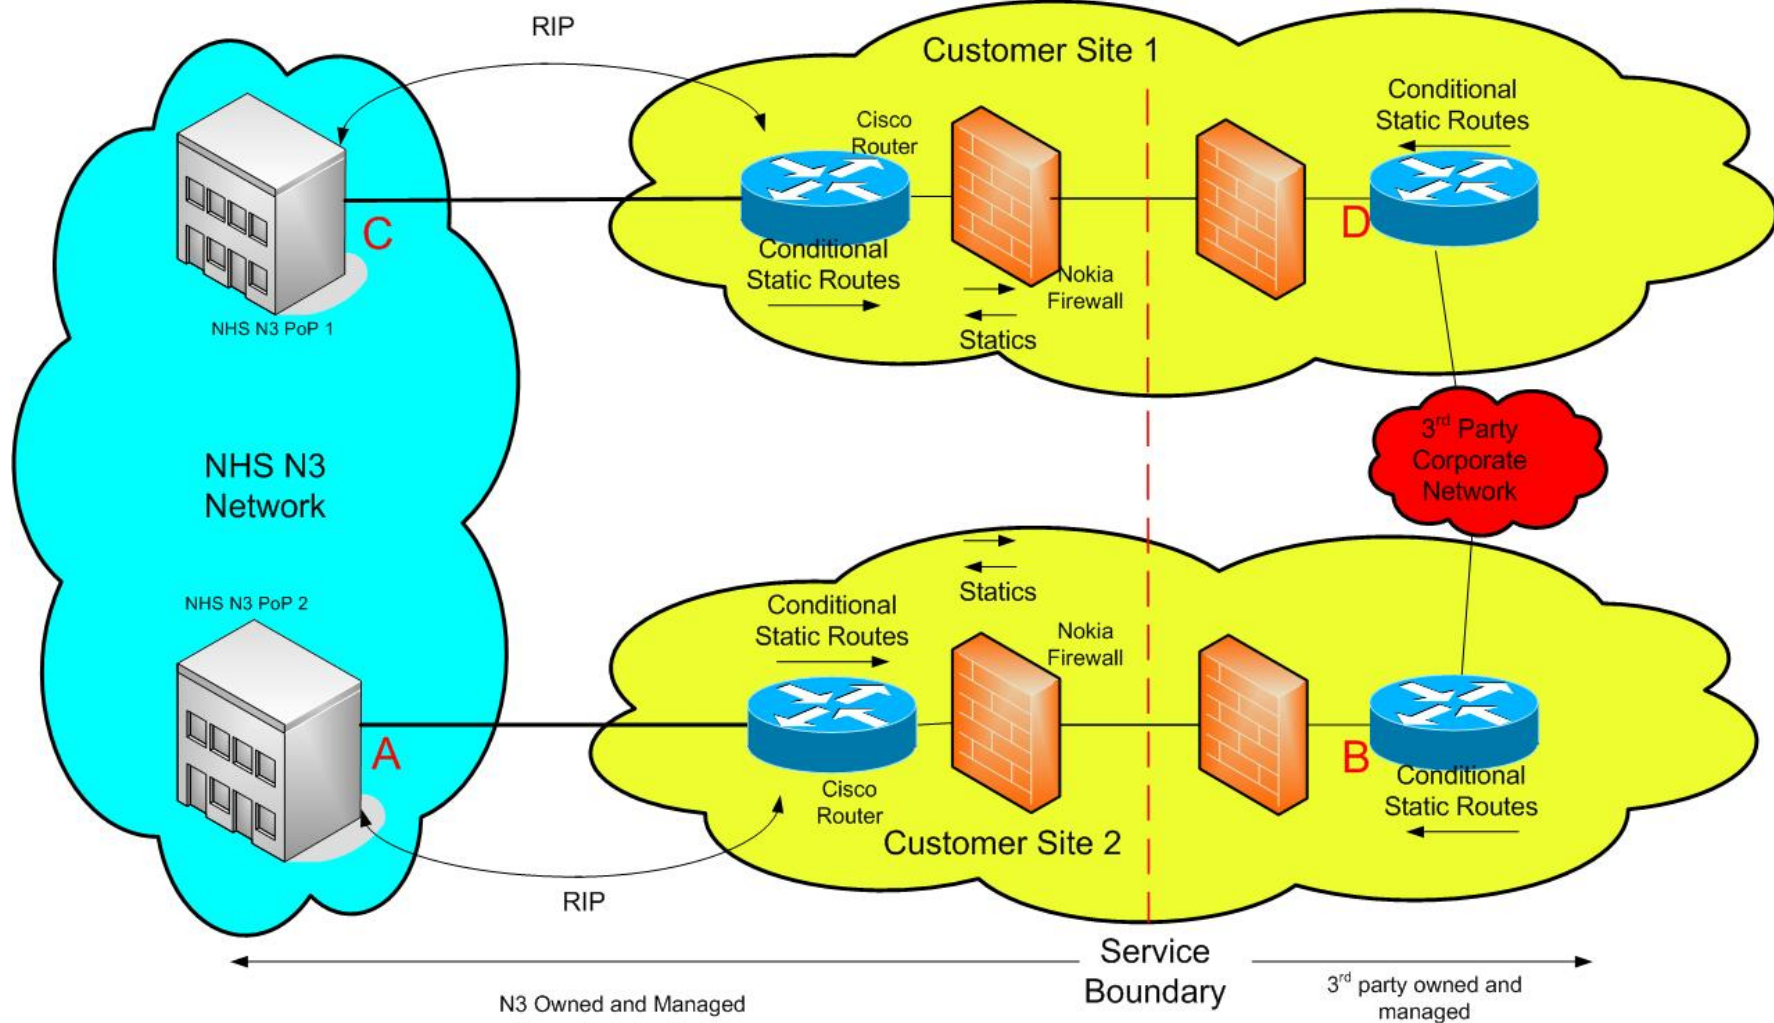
RIP

Customer Site 1

Cisco Router

Conditional Static Routes

C

Conditional Static Routes

Nokia Firewall

Statics

D

NHS N3 PoP 1

NHS N3 Network

3$^{rd}$ Party Corporate Network

NHS N3 PoP 2

Statics

Conditional Static Routes

Nokia Firewall

A

B

Cisco Router

Conditional Static Routes

Customer Site 2

RIP

Service Boundary

N3 Owned and Managed

3$^{rd}$ party owned and managed